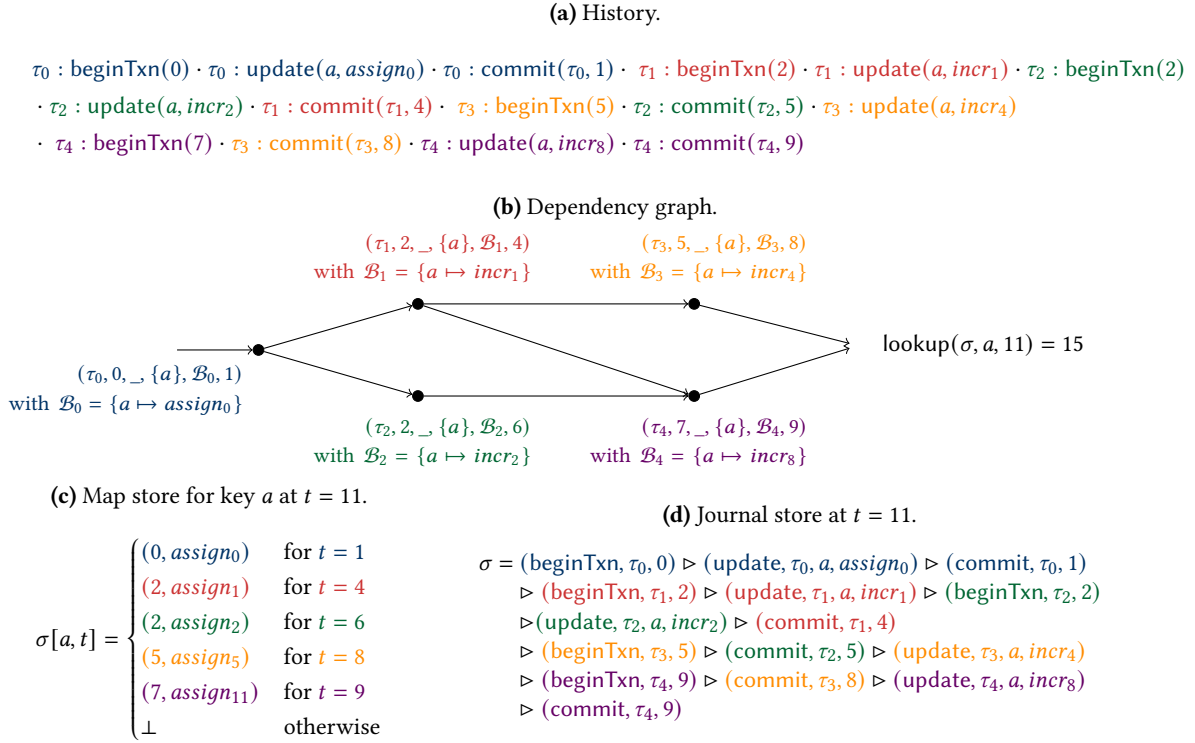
**(a)** History.

$\tau_0$ : beginTxn(0) · $\tau_0$ : update($a$, $assign_0$) · $\tau_0$ : commit($\tau_0$, 1) · $\tau_1$ : beginTxn(2) · $\tau_1$ : update($a$, $incr_1$) · $\tau_2$ : beginTxn(2) · $\tau_2$ : update($a$, $incr_2$) · $\tau_1$ : commit($\tau_1$, 4) · $\tau_3$ : beginTxn(5) · $\tau_2$ : commit($\tau_2$, 5) · $\tau_3$ : update($a$, $incr_4$) · $\tau_4$ : beginTxn(7) · $\tau_3$ : commit($\tau_3$, 8) · $\tau_4$ : update($a$, $incr_8$) · $\tau_4$ : commit($\tau_4$, 9)

**(b)** Dependency graph.

$(\tau_1, 2, \_, \{a\}, \mathcal{B}_1, 4)$ with $\mathcal{B}_1 = \{a \mapsto incr_1\}$

$(\tau_3, 5, \_, \{a\}, \mathcal{B}_3, 8)$ with $\mathcal{B}_3 = \{a \mapsto incr_4\}$

lookup($\sigma$, $a$, 11) = 15

$(\tau_0, 0, \_, \{a\}, \mathcal{B}_0, 1)$ with $\mathcal{B}_0 = \{a \mapsto assign_0\}$

$(\tau_2, 2, \_, \{a\}, \mathcal{B}_2, 6)$ with $\mathcal{B}_2 = \{a \mapsto incr_2\}$

$(\tau_4, 7, \_, \{a\}, \mathcal{B}_4, 9)$ with $\mathcal{B}_4 = \{a \mapsto incr_8\}$

**(c)** Map store for key $a$ at $t = 11$.

$\sigma[a,t] = \begin{cases} (0, assign_0) & \text{for } t = 1 \\ (2, assign_1) & \text{for } t = 4 \\ (2, assign_2) & \text{for } t = 6 \\ (5, assign_5) & \text{for } t = 8 \\ (7, assign_{11}) & \text{for } t = 9 \\ \bot & \text{otherwise} \end{cases}$

**(d)** Journal store at $t = 11$.

$\sigma$ = (beginTxn, $\tau_0$, 0) ▷ (update, $\tau_0$, $a$, $assign_0$) ▷ (commit, $\tau_0$, 1) ▷ (beginTxn, $\tau_1$, 2) ▷ (update, $\tau_1$, $a$, $incr_1$) ▷ (beginTxn, $\tau_2$, 2) ▷(update, $\tau_2$, $a$, $incr_2$) ▷ (commit, $\tau_1$, 4) ▷ (beginTxn, $\tau_3$, 5) ▷ (commit, $\tau_2$, 5) ▷ (update, $\tau_3$, $a$, $incr_4$) ▷ (beginTxn, $\tau_4$, 9) ▷ (commit, $\tau_3$, 8) ▷ (update, $\tau_4$, $a$, $incr_8$) ▷ (commit, $\tau_4$, 9)